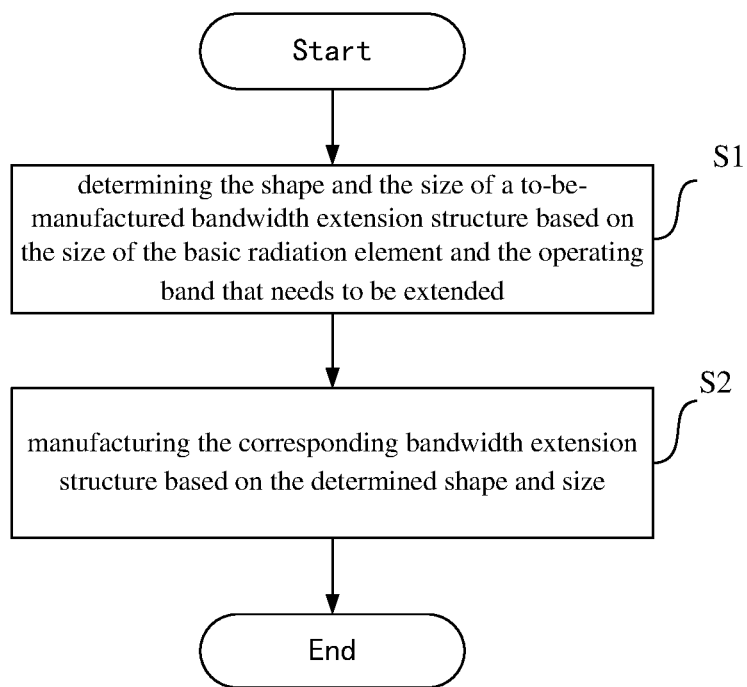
Start

S1

determining the shape and the size of a to-be-manufactured bandwidth extension structure based on the size of the basic radiation element and the operating band that needs to be extended

S2

manufacturing the corresponding bandwidth extension structure based on the determined shape and size

End